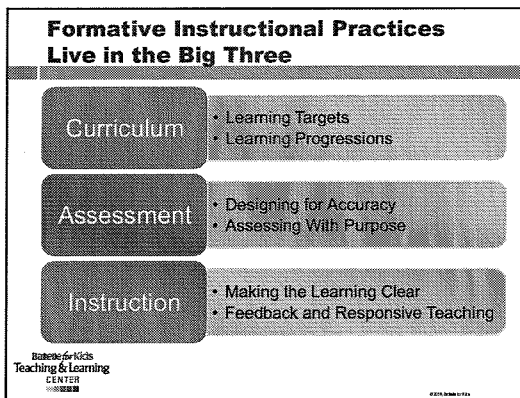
Formative Instructional Practices Live in the Big Three

Curriculum
• Learning Targets
• Learning Progressions

Assessment
• Designing for Accuracy
• Assessing With Purpose

Instruction
• Making the Learning Clear
• Feedback and Responsive Teaching

Battelle for Kids
Teaching & Learning
CENTER

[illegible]